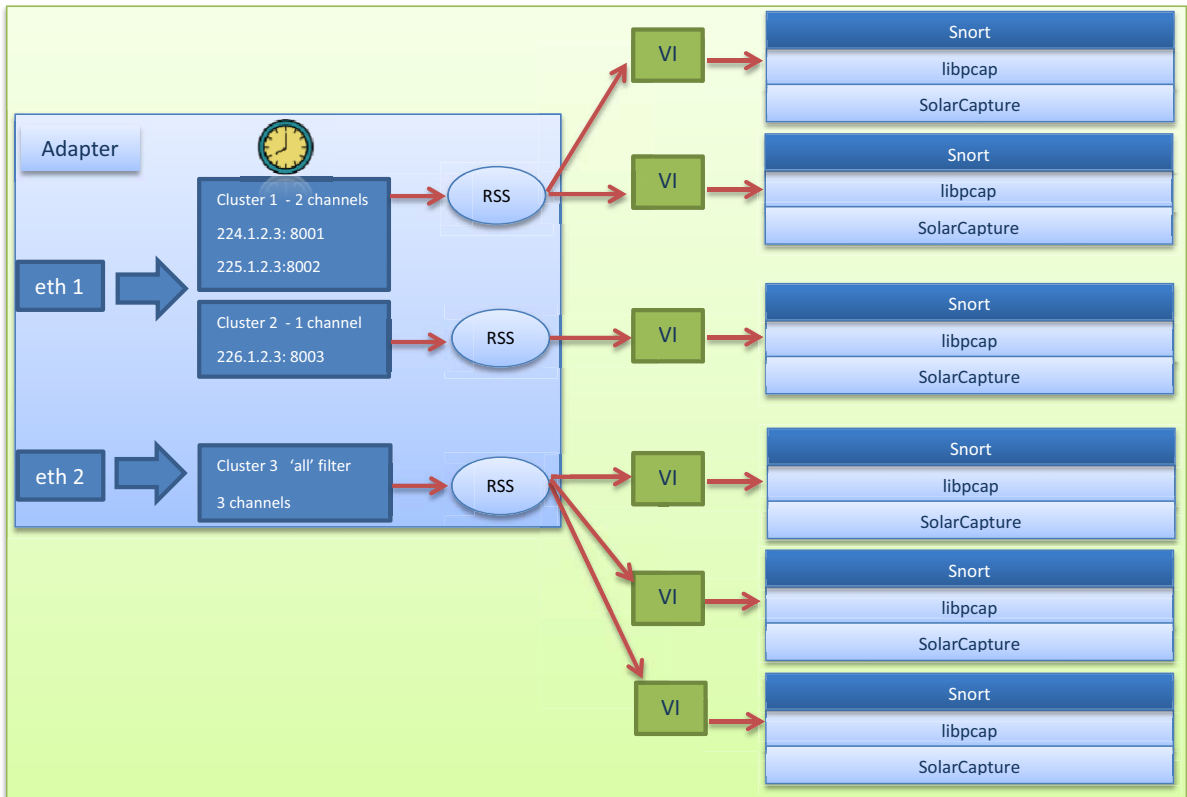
Adapter

eth 1

Cluster 1 - 2 channels
224.1.2.3: 8001
225.1.2.3:8002

Cluster 2 - 1 channel
226.1.2.3: 8003

eth 2

Cluster 3 'all' filter
3 channels

RSS

RSS

RSS

VI

VI

VI

VI

VI

VI

Snort
libpcap
SolarCapture

Snort
libpcap
SolarCapture

Snort
libpcap
SolarCapture

Snort
libpcap
SolarCapture

Snort
libpcap
SolarCapture

Snort
libpcap
SolarCapture